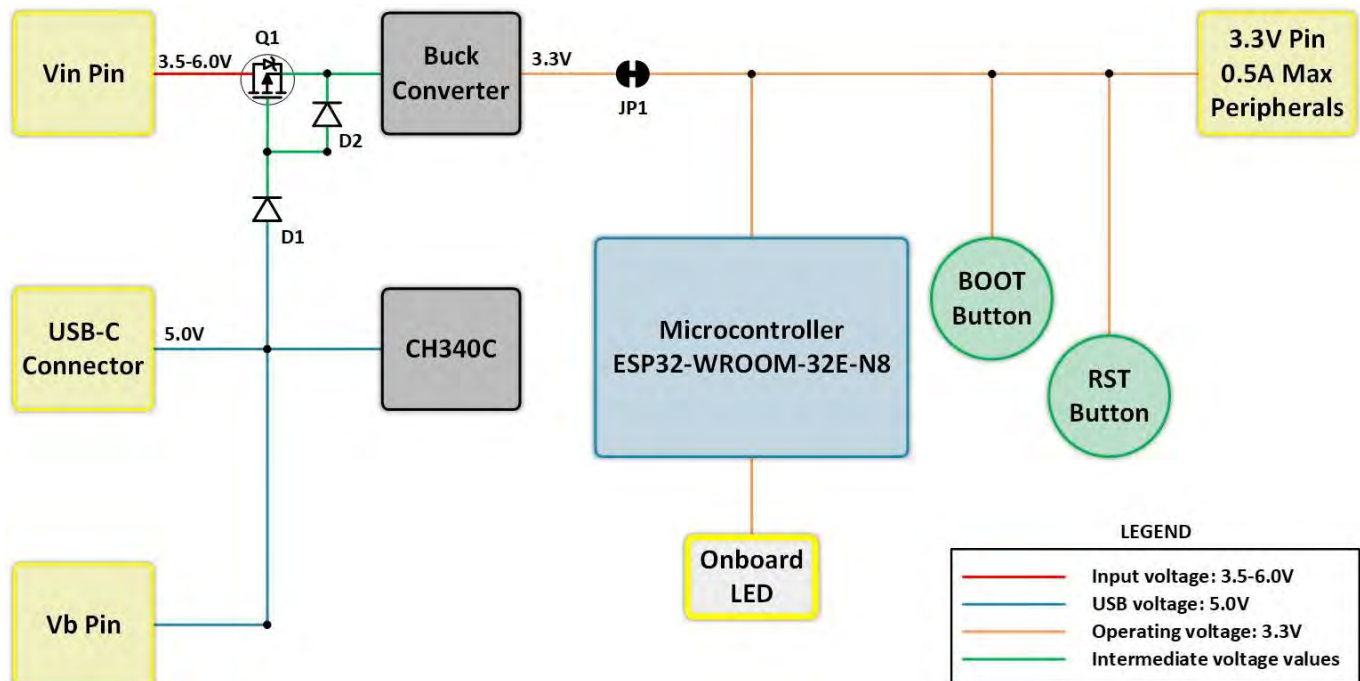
Vin Pin

3.5-6.0V

Q1

D2

D1

Buck Converter

3.3V

JP1

3.3V Pin
0.5A Max
Peripherals

USB-C Connector

5.0V

CH340C

Microcontroller
ESP32-WROOM-32E-N8

BOOT Button

RST Button

Onboard LED

Vb Pin

LEGEND

Input voltage: 3.5-6.0V
USB voltage: 5.0V
Operating voltage: 3.3V
Intermediate voltage values